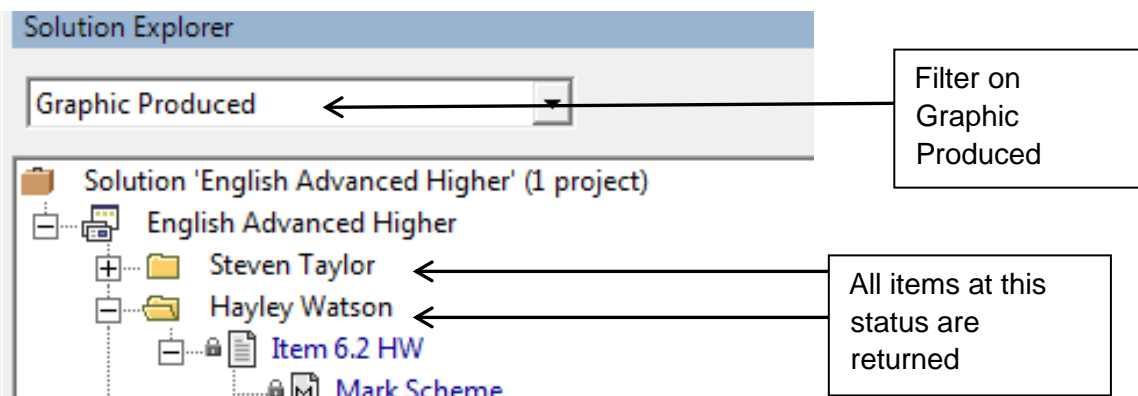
Solution Explorer

Graphic Produced

Filter on Graphic Produced

Solution 'English Advanced Higher' (1 project)

English Advanced Higher

Steven Taylor

Hayley Watson

Item 6.2 HW

Mark Scheme

All items at this status are returned